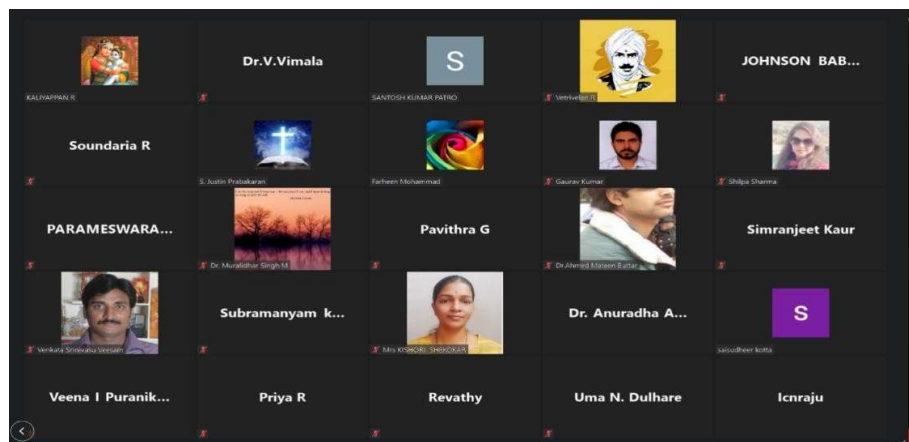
KALIYAPPAN R

Dr.V.Vimala

S
SANTOSH KUMAR PATRO

Vetriveten R

JOHNSON BAB...

Soundaria R

S. Justin Prabakaran

Farheen Mohammad

Gaurav Kumar

Shilpa Sharma

PARAMESWARA...

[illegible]
Dr. Muralidhar Singh M

Pavithra G

Dr.Ahmed Mateen Buzar

Simranjeet Kaur

Venkata Srinivasu Veesam

Subramanyam k...

Mrs KISHORI SHEKOKAR

Dr. Anuradha A...

S
saisudheer kotta

Veena I Puranik...

Priya R

Revathy

Uma N. Dulhare

Icnraju